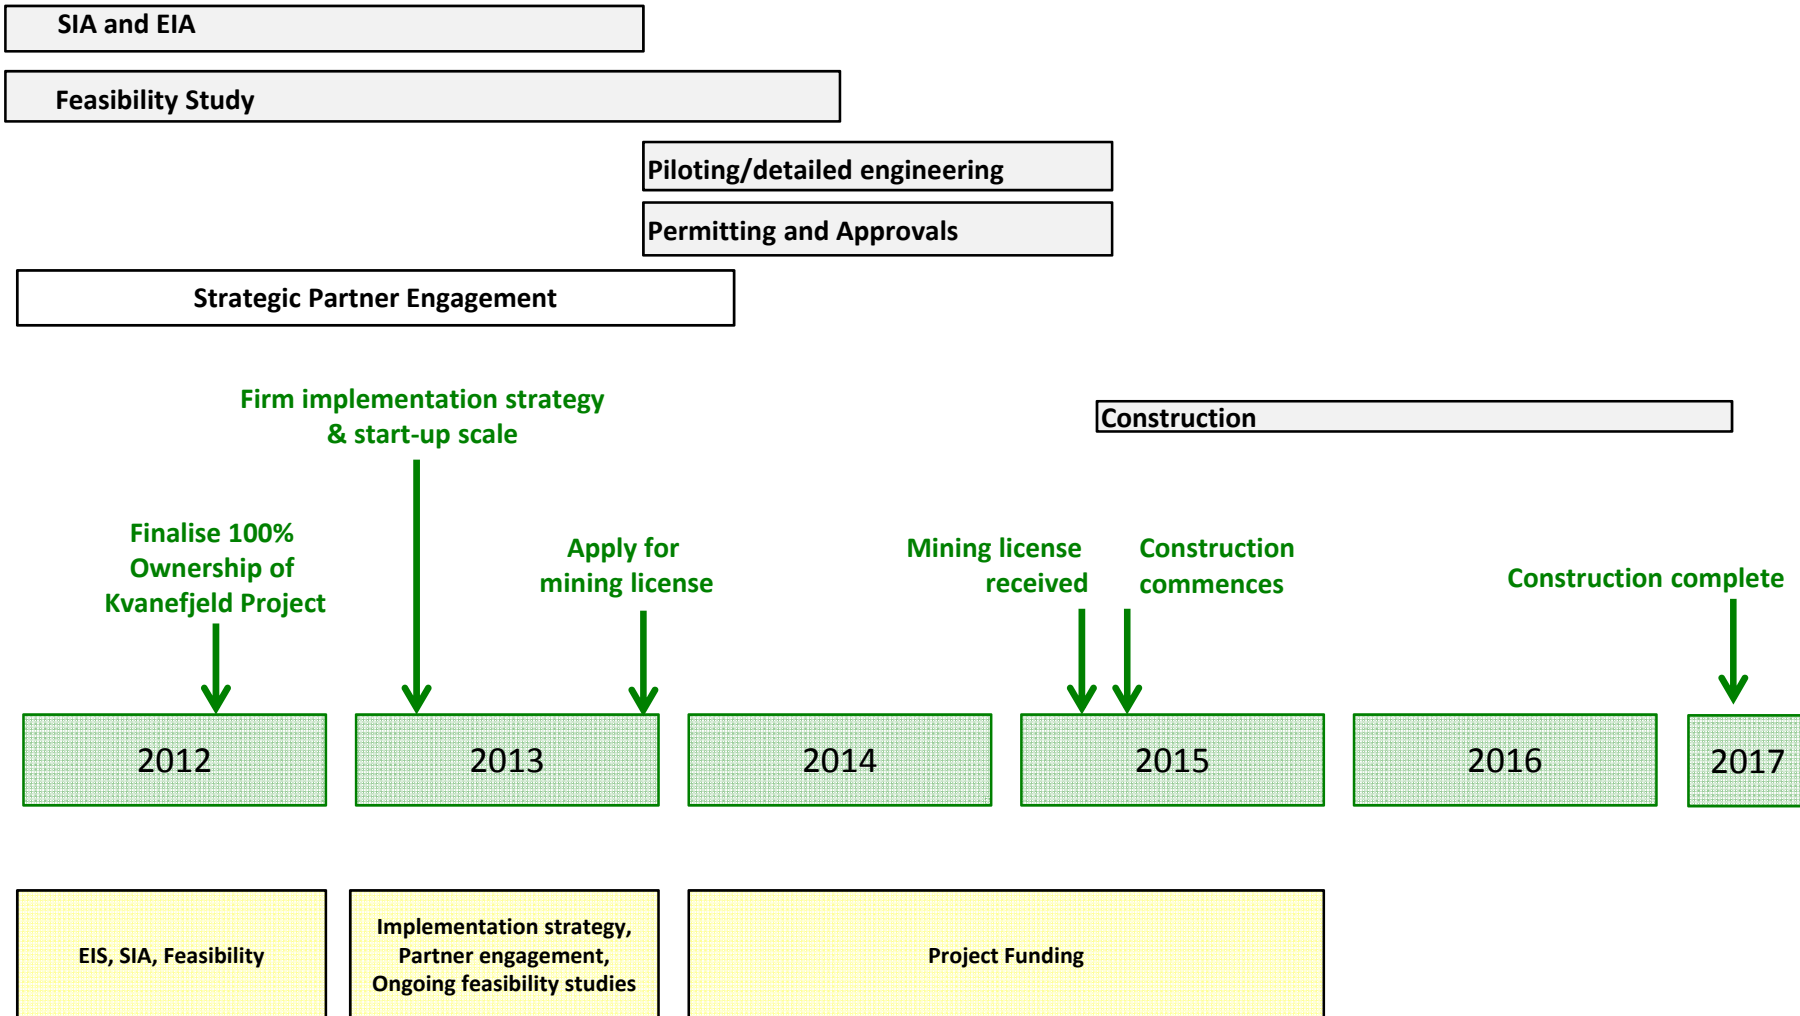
SIA and EIA

Feasibility Study

Piloting/detailed engineering

Permitting and Approvals

Strategic Partner Engagement

Firm implementation strategy & start-up scale

Construction

Finalise 100% Ownership of Kvanefjeld Project

Apply for mining license

Mining license received

Construction commences

Construction complete

2012

2013

2014

2015

2016

2017

EIS, SIA, Feasibility

Implementation strategy, Partner engagement, Ongoing feasibility studies

Project Funding